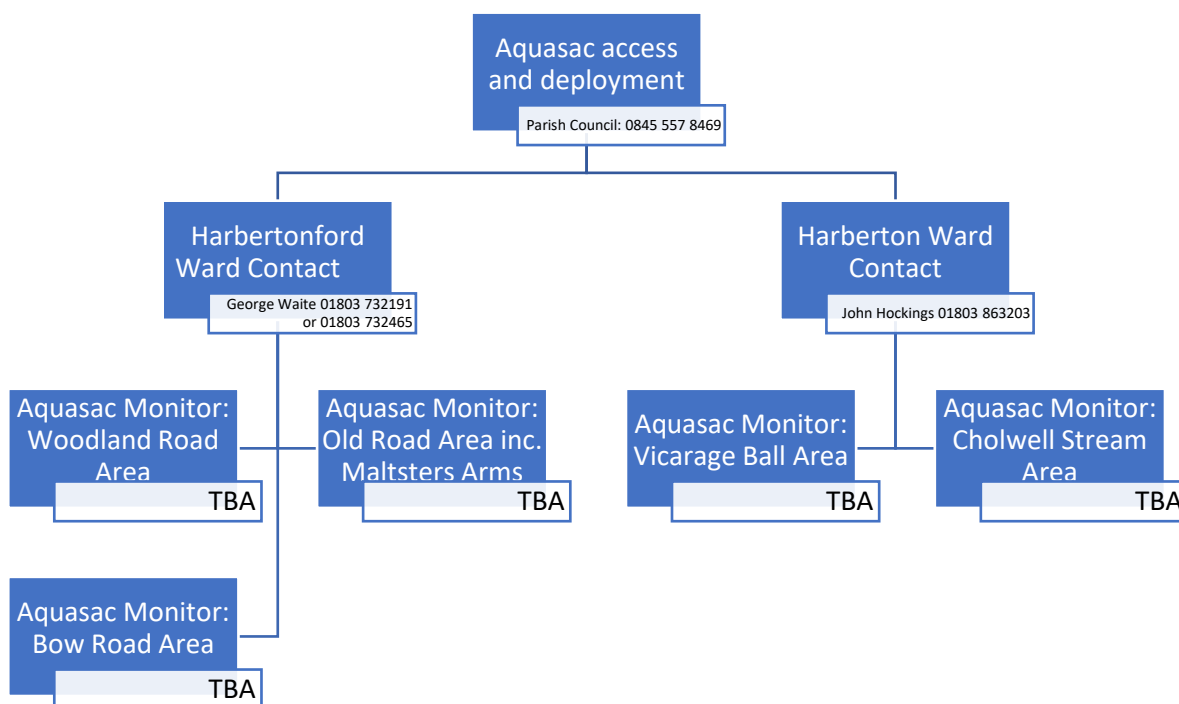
Aquasac access and deployment

Parish Council: 0845 557 8469

Harbertonford Ward Contact

George Waite 01803 732191 or 01803 732465

Harberton Ward Contact

John Hockings 01803 863203

Aquasac Monitor: Woodland Road Area

TBA

Aquasac Monitor: Old Road Area inc. Maltsters Arms

TBA

Aquasac Monitor: Vicarage Ball Area

TBA

Aquasac Monitor: Cholwell Stream Area

TBA

Aquasac Monitor: Bow Road Area

TBA